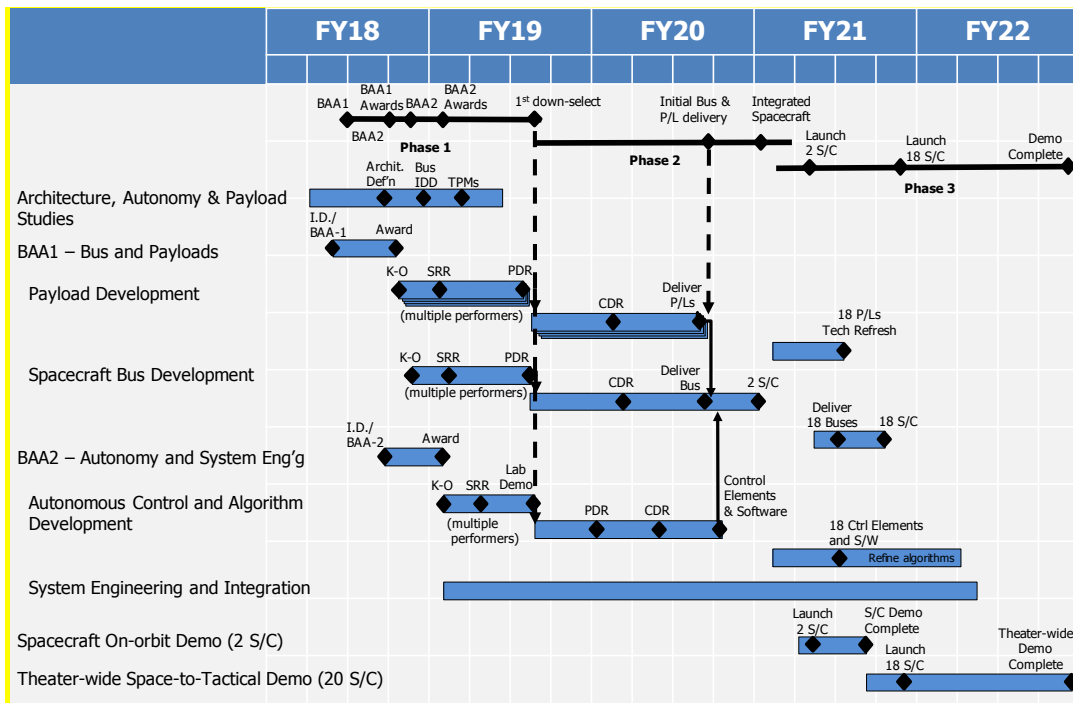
FY18 FY19 FY20 FY21 FY22

BAA1 BAA1 Awards BAA2 BAA2 Awards BAA2 1st down-select Initial Bus & P/L delivery Integrated Spacecraft Launch 2 S/C Launch 18 S/C Demo Complete

Phase 1 Phase 2 Phase 3

Architecture, Autonomy & Payload Studies
Archit. Def'n Bus IDD TPMs

BAA1 – Bus and Payloads
I.D./ BAA-1 Award

Payload Development
K-O SRR PDR (multiple performers) CDR Deliver P/Ls 18 P/Ls Tech Refresh

Spacecraft Bus Development
K-O SRR PDR (multiple performers) CDR Deliver Bus 2 S/C Deliver 18 Buses 18 S/C

BAA2 – Autonomy and System Eng'g
I.D./ BAA-2 Award

Autonomous Control and Algorithm Development
K-O SRR Lab Demo (multiple performers) PDR CDR Control Elements & Software 18 Ctrl Elements and S/W Refine algorithms

System Engineering and Integration

Spacecraft On-orbit Demo (2 S/C)
Launch 2 S/C S/C Demo Complete

Theater-wide Space-to-Tactical Demo (20 S/C)
Launch 18 S/C Theater-wide Demo Complete